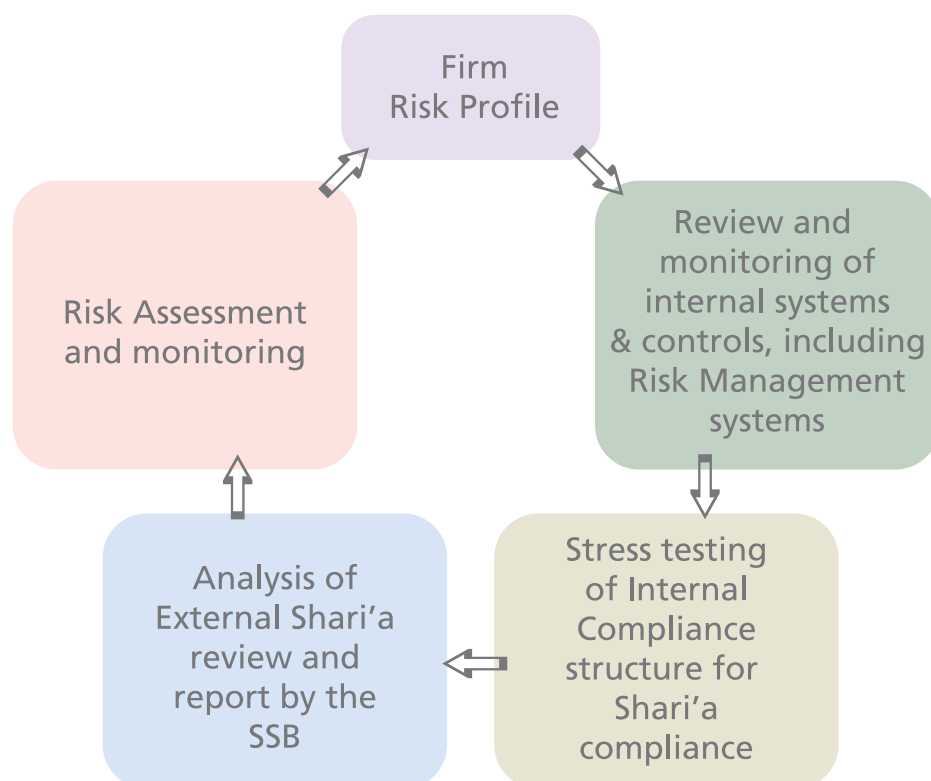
Firm
Risk Profile

Review and monitoring of internal systems & controls, including Risk Management systems

Stress testing of Internal Compliance structure for Shari'a compliance

Analysis of External Shari'a review and report by the SSB

Risk Assessment and monitoring